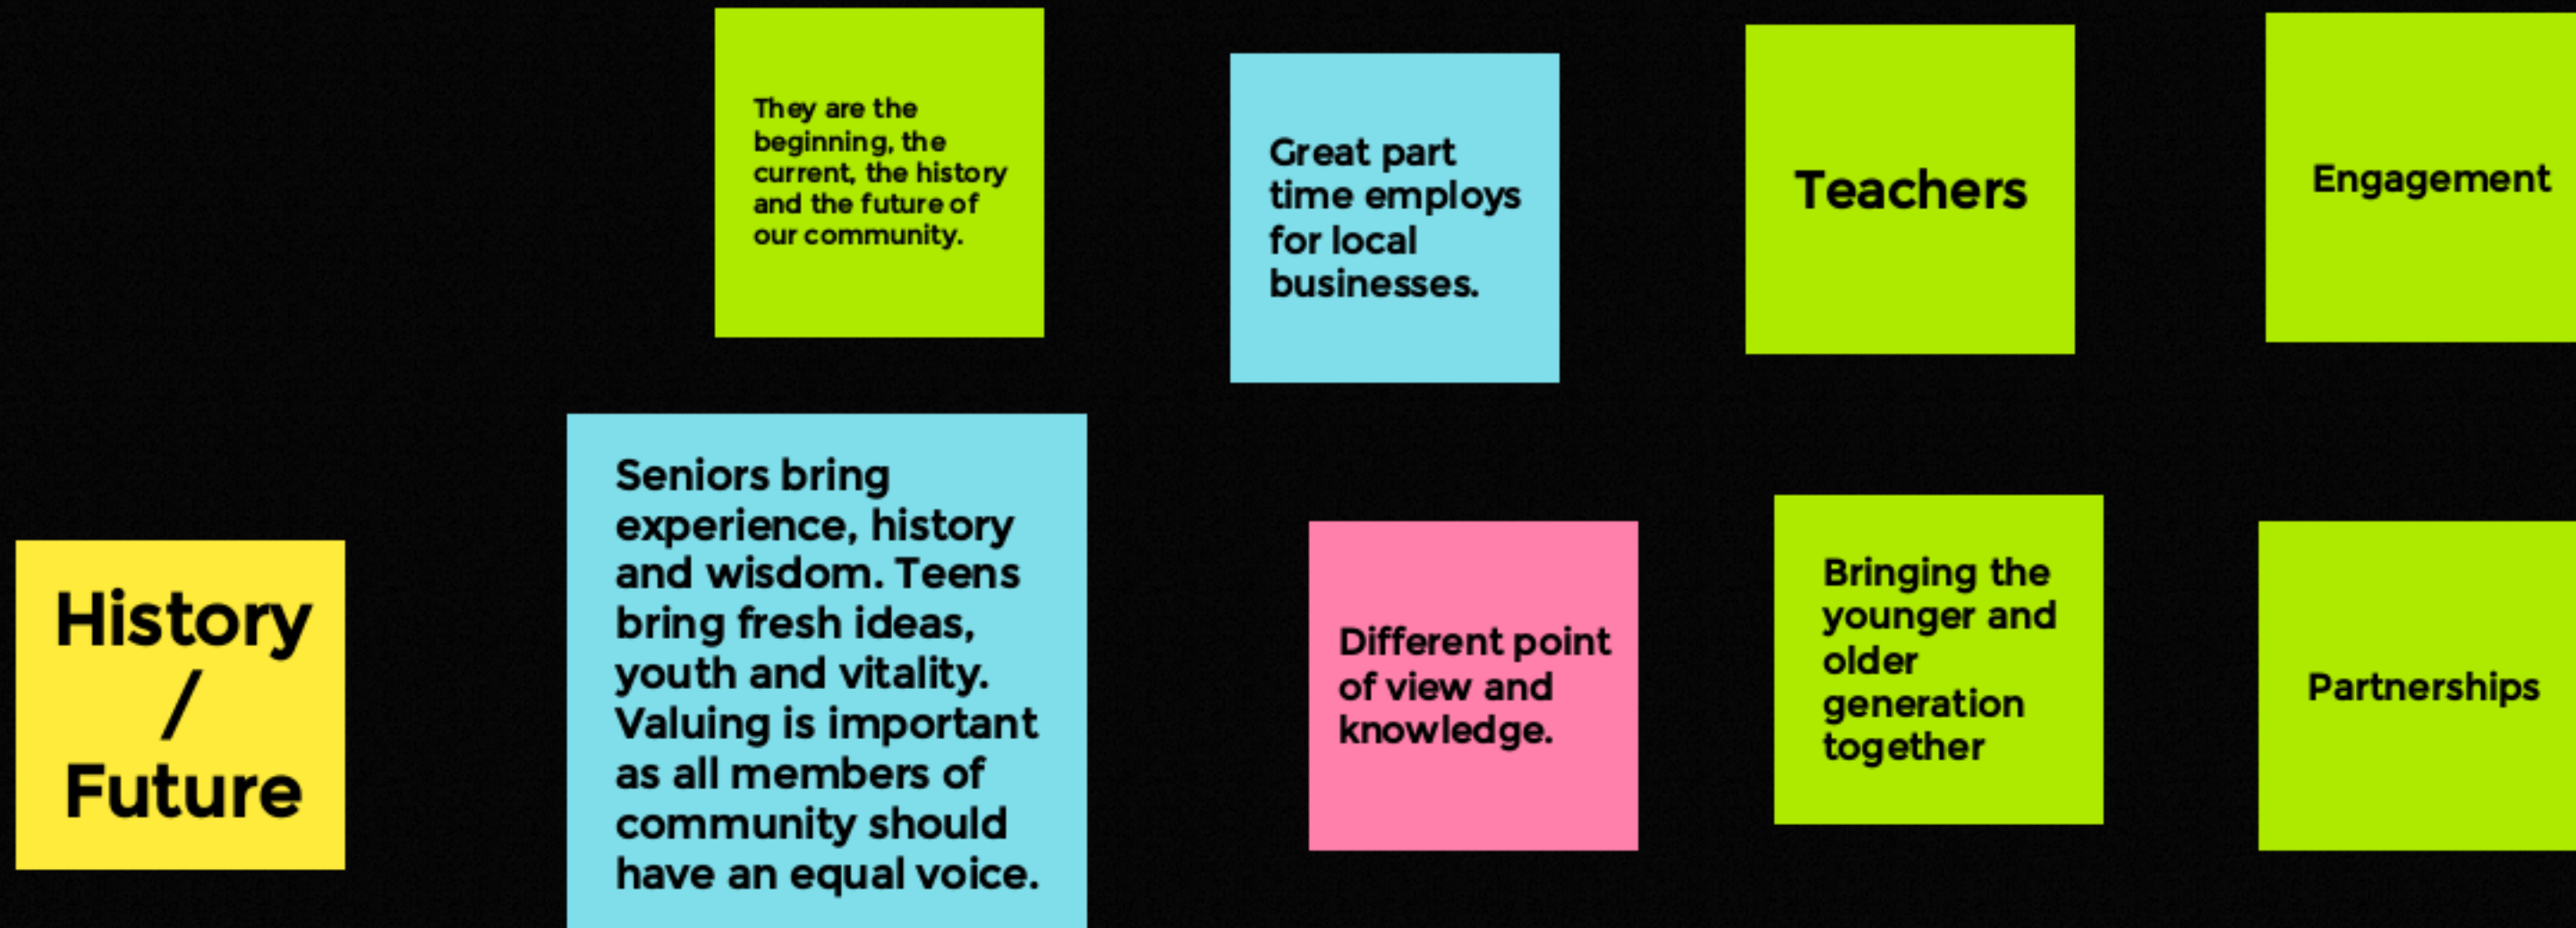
They are the beginning, the current, the history and the future of our community.

Great part time employs for local businesses.

Teachers

Engagement

History / Future

Seniors bring experience, history and wisdom. Teens bring fresh ideas, youth and vitality. Valuing is important as all members of community should have an equal voice.

Different point of view and knowledge.

Bringing the younger and older generation together

Partnerships